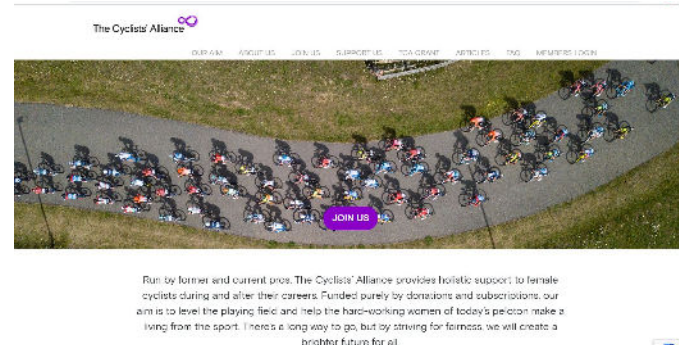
The Cyclists' Alliance

OUR AIM ABOUT US JOIN US SUPPORT US TCA GRANT ARTICLES FAQ MEMBERS LOGIN

JOIN US

Run by former and current pros, The Cyclists' Alliance provides holistic support to female cyclists during and after their careers. Funded purely by donations and subscriptions, our aim is to level the playing field and help the hard-working women of today's peloton make a living from the sport. There's a long way to go, but by striving for fairness, we will create a brighter future for all.